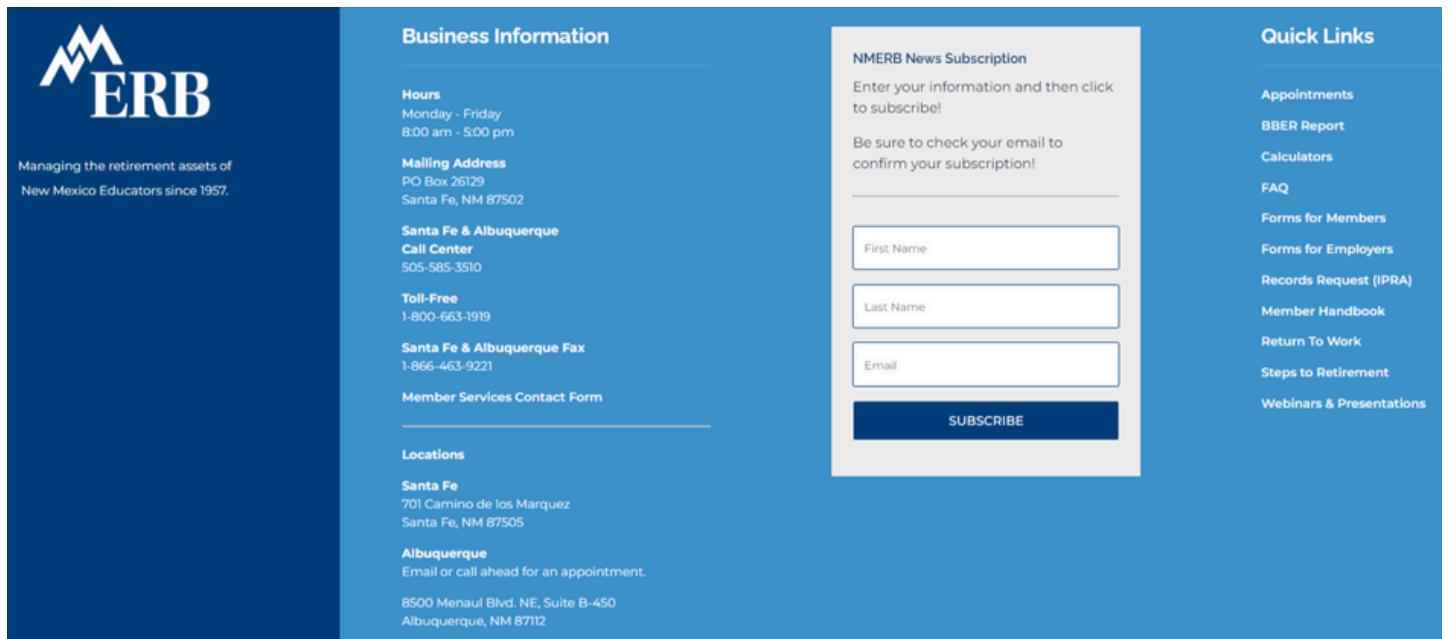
NMERB

Managing the retirement assets of New Mexico Educators since 1957.

Business Information

Hours
Monday - Friday
8:00 am - 5:00 pm

Mailing Address
PO Box 26129
Santa Fe, NM 87502

Santa Fe & Albuquerque
Call Center
505-585-3510

Toll-Free
1-800-663-1919

Santa Fe & Albuquerque Fax
1-866-463-9221

Member Services Contact Form

Locations

Santa Fe
701 Camino de los Marquez
Santa Fe, NM 87505

Albuquerque
Email or call ahead for an appointment.

8500 Menaul Blvd. NE, Suite B-450
Albuquerque, NM 87112

NMERB News Subscription

Enter your information and then click to subscribe!

Be sure to check your email to confirm your subscription!

First Name

Last Name

Email

SUBSCRIBE

Quick Links

Appointments
BBER Report
Calculators
FAQ
Forms for Members
Forms for Employers
Records Request (IPRA)
Member Handbook
Return To Work
Steps to Retirement
Webinars & Presentations